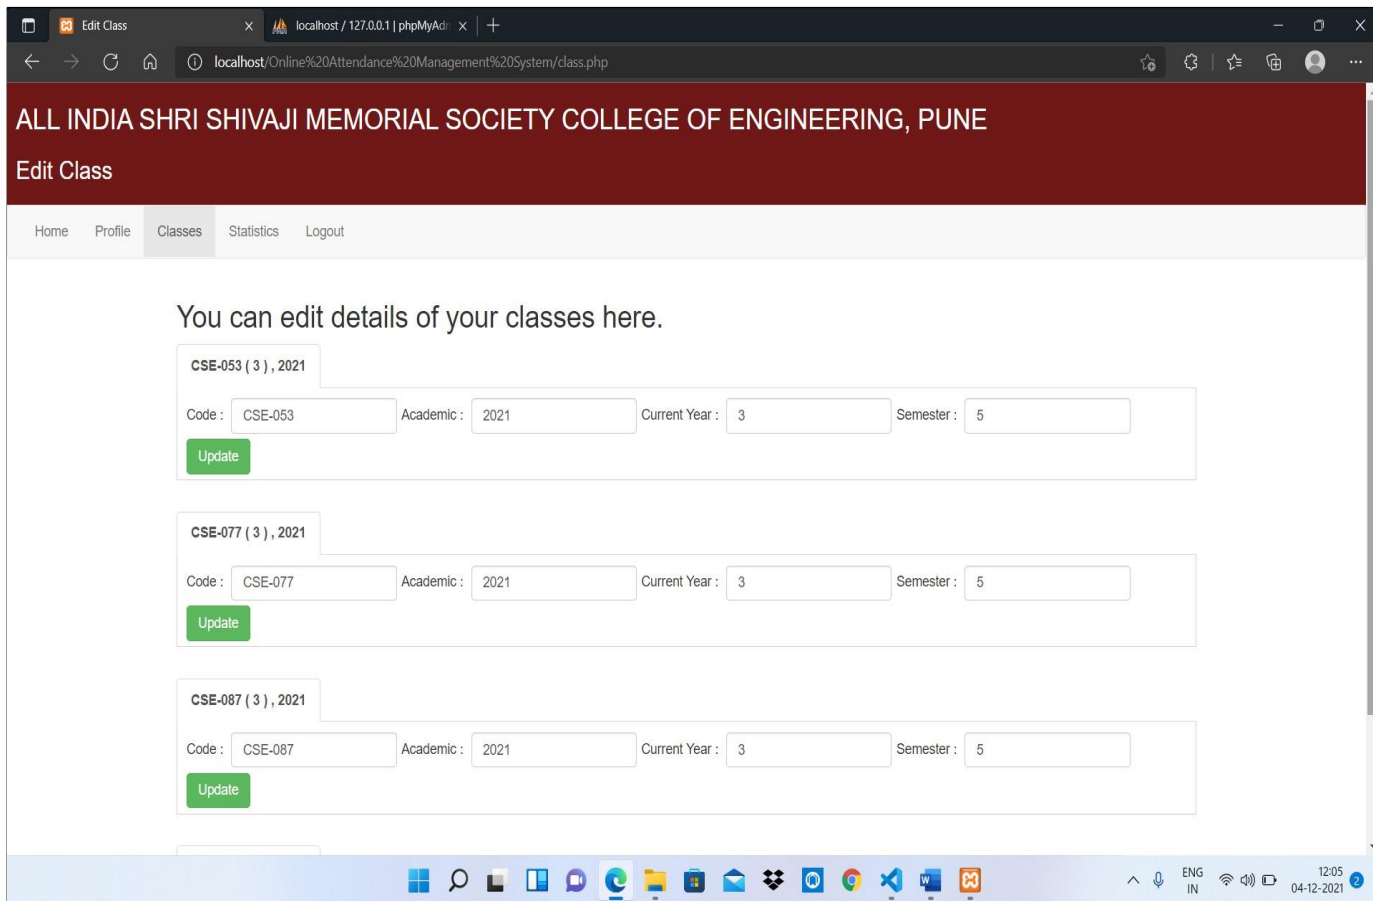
Edit Class
localhost / 127.0.0.1 | phpMyAdr
localhost/Online%20Attendance%20Management%20System/class.php

ALL INDIA SHRI SHIVAJI MEMORIAL SOCIETY COLLEGE OF ENGINEERING, PUNE

Edit Class

Home Profile Classes Statistics Logout

You can edit details of your classes here.

CSE-053 ( 3 ) , 2021

Code : CSE-053 Academic : 2021 Current Year : 3 Semester : 5

Update

CSE-077 ( 3 ) , 2021

Code : CSE-077 Academic : 2021 Current Year : 3 Semester : 5

Update

CSE-087 ( 3 ) , 2021

Code : CSE-087 Academic : 2021 Current Year : 3 Semester : 5

Update

ENG IN 12:05 04-12-2021 2